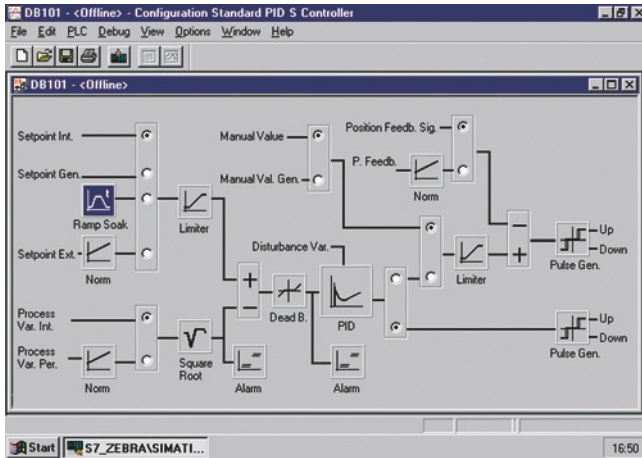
DB101 - <Offline> - Configuration Standard PID S Controller

File Edit PLC Debug View Options Window Help

DB101 - <Offline>

Setpoint Int.

Setpoint Gen.

Ramp Soak

Limiter

Setpoint Ext.

Norm

Manual Value

Manual Val. Gen.

Position Feedb. Sig.

P. Feedb.

Norm

Disturbance Var.

+

−

Dead B.

PID

Limiter

−

+

Up

Down

Pulse Gen.

Process Var. Int.

Process Var. Per.

Norm

Square Root

Alarm

Alarm

Up

Down

Pulse Gen.

Start S7_ZEBRA\SIMATI...

16:50